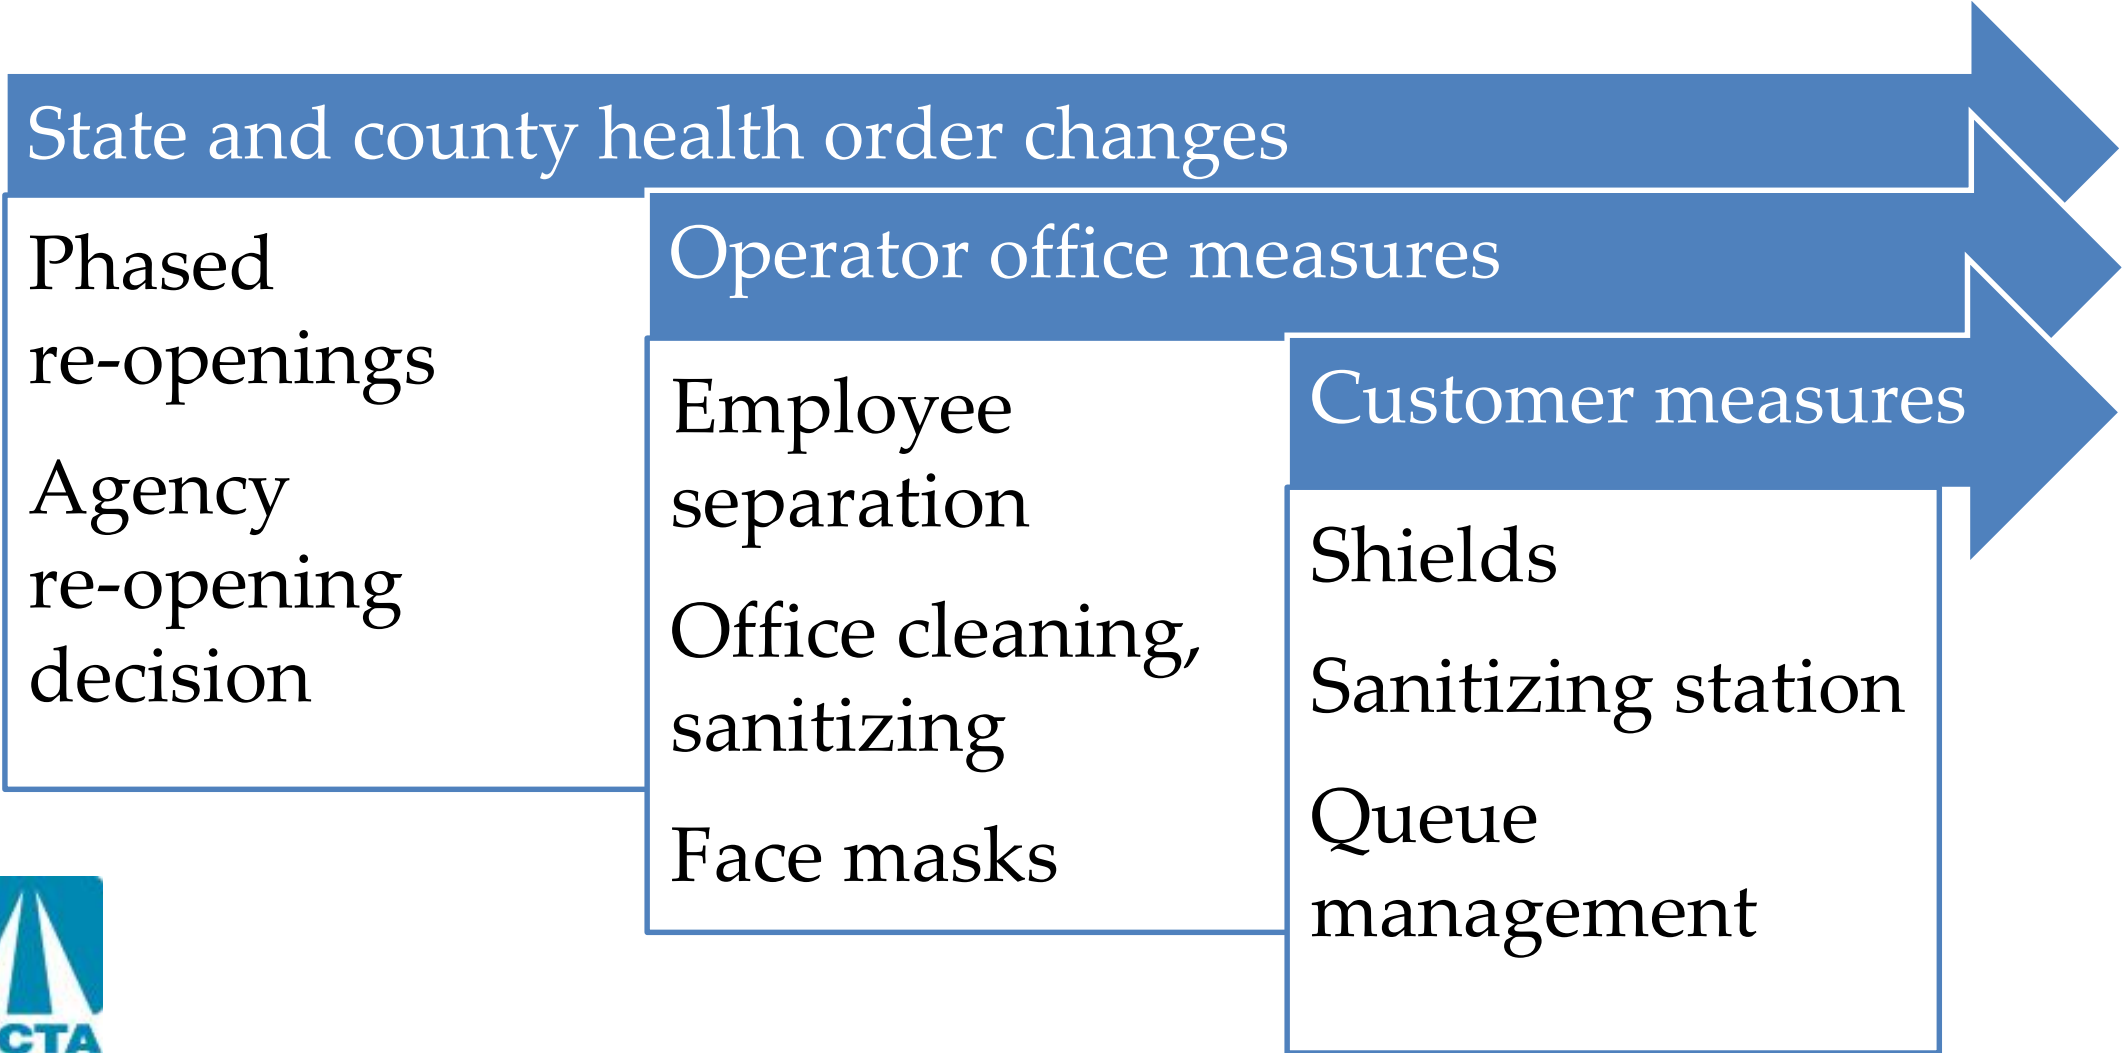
State and county health order changes

Phased re-openings

Agency re-opening decision

Operator office measures

Employee separation

Office cleaning, sanitizing

Face masks

Customer measures

Shields

Sanitizing station

Queue management

CTA